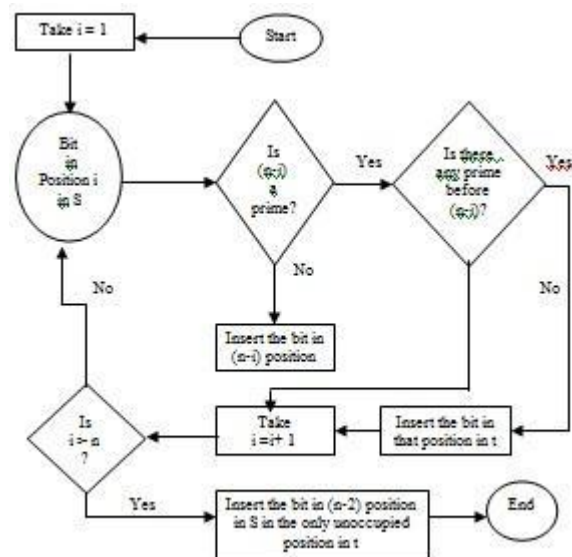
Take i = 1

Start

Bit in Position i in S

Is (n-i) a prime?

Yes

Is there any prime before (n-i)?

Yes

No

No

No

Insert the bit in (n-i) position

Is i > n ?

Take i = i + 1

Insert the bit in that position in t

Yes

Insert the bit in (n-2) position in S in the only unoccupied position in t

End